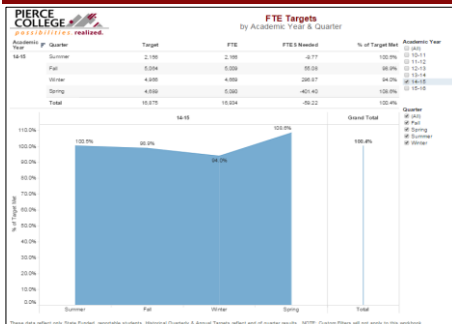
PIERCE COLLEGE
possibilities. realized.

FTE Targets
by Academic Year & Quarter

| Academic Year | Quarter | Target | FTE | FTES Needed | % of Target Met |
|---|---|---|---|---|---|
| 14-15 | Summer | 2,166 | 2,169 | -4.77 | 100.5% |
| | Fall | 5,004 | 5,008 | 55.09 | 98.9% |
| | Winter | 4,955 | 4,659 | 296.67 | 94.0% |
| | Spring | 4,669 | 5,080 | -401.40 | 108.6% |
| | Total | 16,875 | 16,934 | -59.22 | 100.4% |

Academic Year
(All)
10-11
11-12
12-13
13-14
14-15
15-16

Quarter
(All)
Fall
Spring
Summer
Winter

14-15
Grand Total

100.5%
98.9%
94.0%
108.6%
100.4%

110.0%
100.0%
90.0%
80.0%
70.0%
60.0%
50.0%
40.0%
30.0%
20.0%
10.0%
0.0%

% of Target Met

Summer
Fall
Winter
Spring
Total

These data reflect only State Funded, reportable students. Historical Quarterly & Annual Targets reflect end of quarter results. NOTE: Custom Filters will not apply to this workbook.